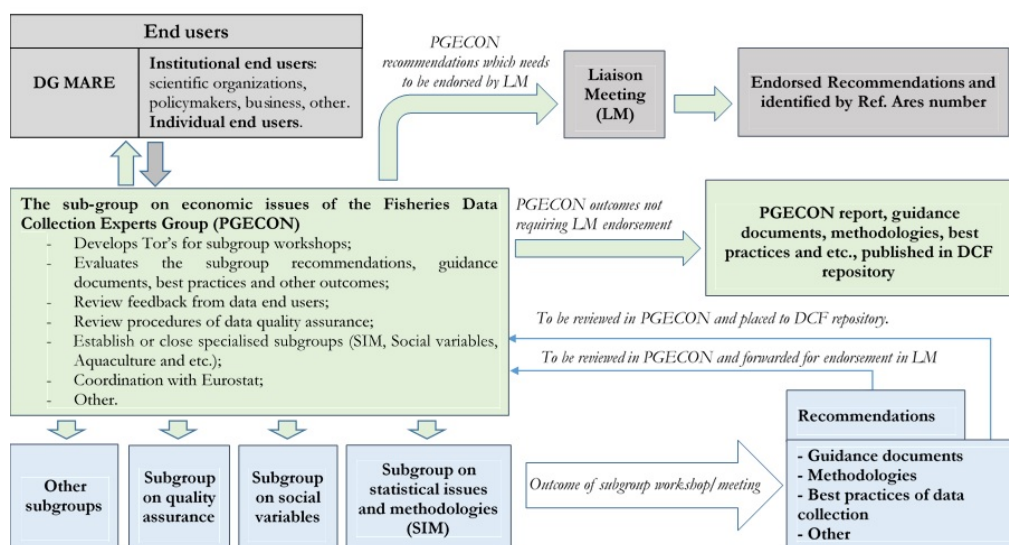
End users

DG MARE

Institutional end users: scientific organizations, policymakers, business, other. Individual end users.

PGECON recommendations which needs to be endorsed by LM

Liaison Meeting (LM)

Endorsed Recommendations and identified by Ref. Ares number

The sub-group on economic issues of the Fisheries Data Collection Experts Group (PGECON)
- Develops Tor's for subgroup workshops;
- Evaluates the subgroup recommendations, guidance documents, best practices and other outcomes;
- Review feedback from data end users;
- Review procedures of data quality assurance;
- Establish or close specialised subgroups (SIM, Social variables, Aquaculture and etc.);
- Coordination with Eurostat;
- Other.

PGECON outcomes not requiring LM endorsement

PGECON report, guidance documents, methodologies, best practices and etc., published in DCF repository

To be reviewed in PGECON and placed to DCF repository.

To be reviewed in PGECON and forwarded for endorsement in LM

Recommendations

- Guidance documents
- Methodologies
- Best practices of data collection
- Other

Other subgroups

Subgroup on quality assurance

Subgroup on social variables

Subgroup on statistical issues and methodologies (SIM)

Outcome of subgroup workshop/ meeting